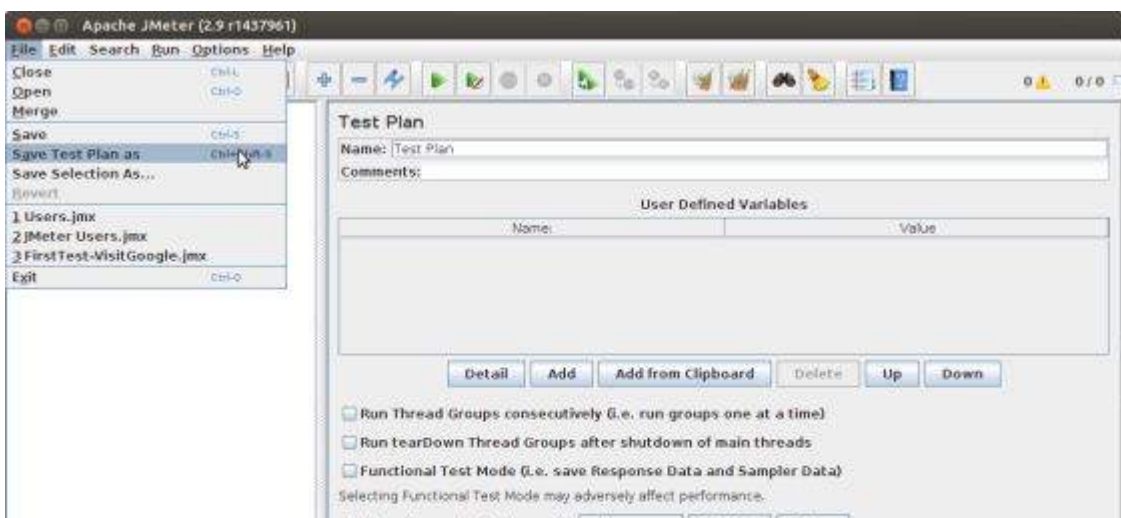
Apache JMeter (2.9 r1437961)

File Edit Search Run Options Help

Close Ctrl-L
Open Ctrl-O
Merge
Save Ctrl-S
Save Test Plan as Ctrl-Shift-S
Save Selection As...
Revert
1 Users.jmx
2 JMeter Users.jmx
3 FirstTest-VisitGoogle.jmx
Exit Ctrl-Q

0 0 / 0

Test Plan
Name: Test Plan
Comments:

User Defined Variables

| Name: | Value |
|---|---|

Detail Add Add from Clipboard Delete Up Down

Run Thread Groups consecutively (i.e. run groups one at a time)

Run tearDown Thread Groups after shutdown of main threads

Functional Test Mode (i.e. save Response Data and Sampler Data)

Selecting Functional Test Mode may adversely affect performance.